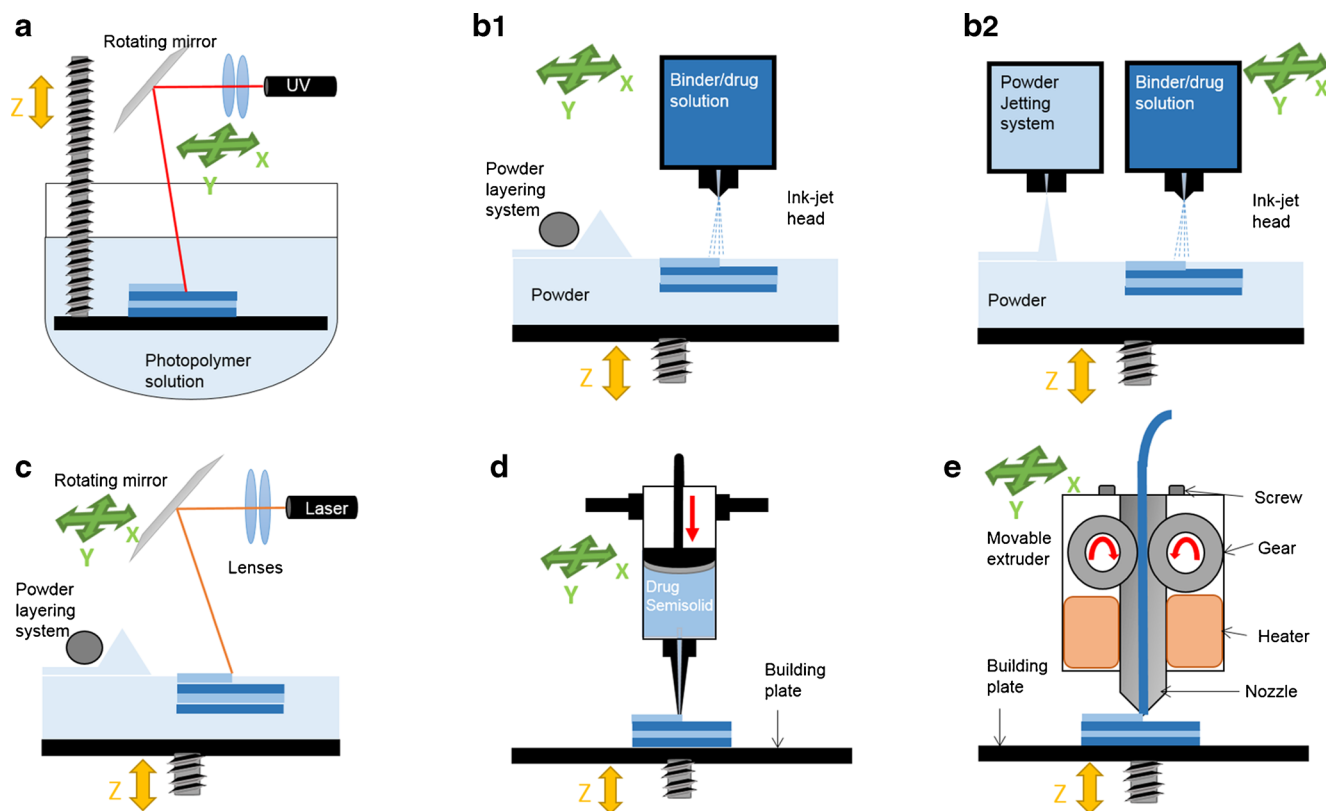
a

Rotating mirror

UV

Z

X

Y

Photopolymer solution

b1

X

Y

Binder/drug solution

Powder layering system

Ink-jet head

Powder

Z

b2

Powder Jetting system

Binder/drug solution

X

Y

Ink-jet head

Powder

Z

c

Rotating mirror

Laser

X

Y

Lenses

Powder layering system

Z

d

X

Y

Drug Semisolid

Building plate

Z

e

X

Y

Screw

Movable extruder

Gear

Heater

Building plate

Nozzle

Z